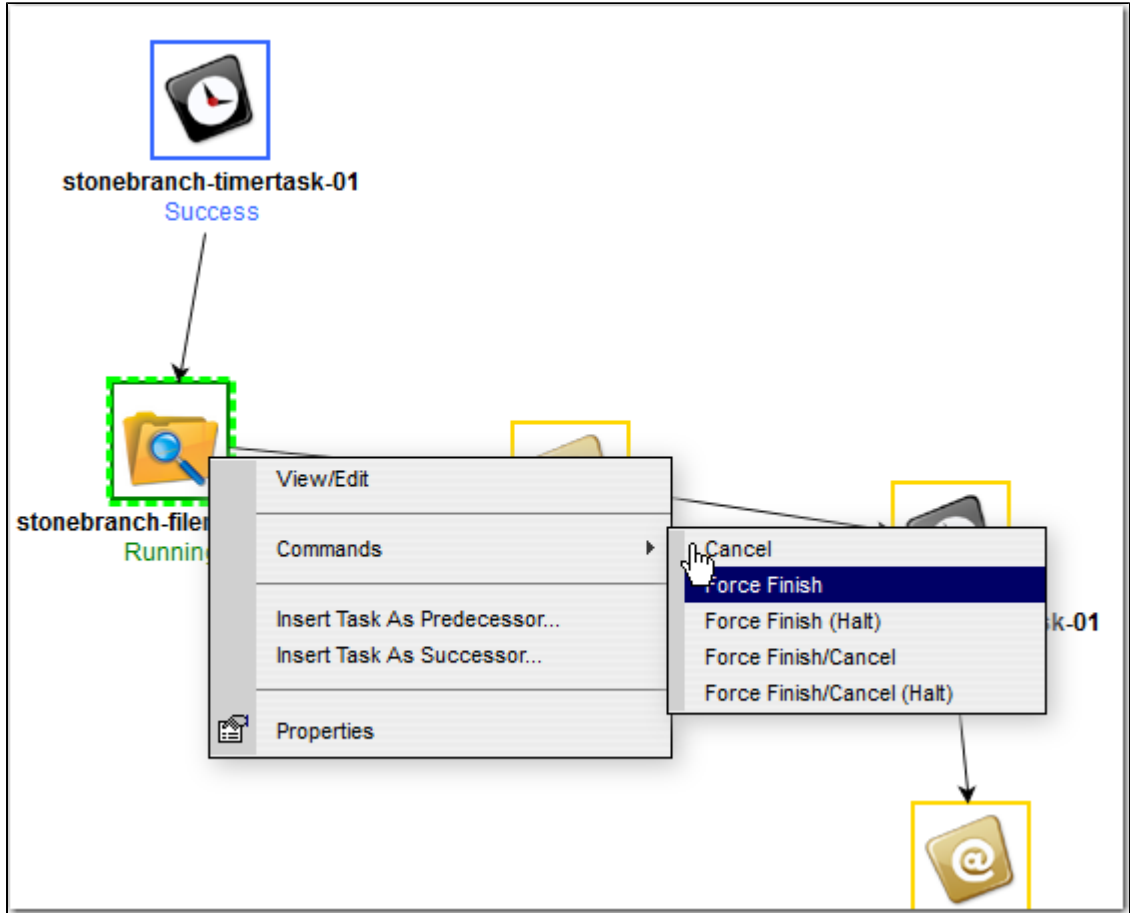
stonebranch-timertask-01
Success

stonebranch-filer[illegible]
Running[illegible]

View/Edit

Commands

Insert Task As Predecessor...
Insert Task As Successor...

Properties

Cancel
Force Finish
Force Finish (Halt)
Force Finish/Cancel
Force Finish/Cancel (Halt)

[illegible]k-01